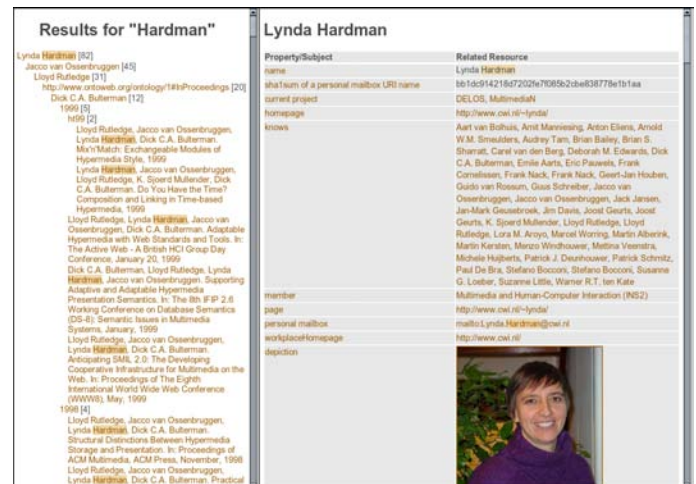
Results for "Hardman"

Lynda Hardman [82]
Jacco van Ossenbruggen [45]
Lloyd Rutledge [31]
http://www.ontoweb.org/ontology/1#InProceedings [20]
Dick C.A. Bulterman [12]
1999 [5]
ht99 [2]
Lloyd Rutledge, Jacco van Ossenbruggen, Lynda Hardman, Dick C.A. Bulterman. Mix'n'Match: Exchangeable Modules of Hypermedia Style, 1999
Lynda Hardman, Jacco van Ossenbruggen, Lloyd Rutledge, K. Sjoerd Mullender, Dick C.A. Bulterman. Do You Have the Time? Composition and Linking in Time-based Hypermedia, 1999
Lloyd Rutledge, Lynda Hardman, Jacco van Ossenbruggen, Dick C.A. Bulterman. Adaptable Hypermedia with Web Standards and Tools. In: The Active Web - A British HCI Group Day Conference, January 20, 1999
Dick C.A. Bulterman, Lloyd Rutledge, Lynda Hardman, Jacco van Ossenbruggen. Supporting Adaptive and Adaptable Hypermedia Presentation Semantics. In: The 8th IFIP 2.6 Working Conference on Database Semantics (DS-8): Semantic Issues in Multimedia Systems, January, 1999
Lloyd Rutledge, Jacco van Ossenbruggen, Lynda Hardman, Dick C.A. Bulterman. Anticipating SMIL 2.0: The Developing Cooperative Infrastructure for Multimedia on the Web. In: Proceedings of The Eighth International World Wide Web Conference (WWW8), May, 1999
1998 [4]
Lloyd Rutledge, Jacco van Ossenbruggen, Lynda Hardman, Dick C.A. Bulterman. Structural Distinctions Between Hypermedia Storage and Presentation. In: Proceedings of ACM Multimedia, ACM Press, November, 1998
Lloyd Rutledge, Jacco van Ossenbruggen, Lynda Hardman, Dick C.A. Bulterman. Practical

Lynda Hardman

| Property/Subject | Related Resource |
|---|---|
| name | Lynda Hardman |
| sha1sum of a personal mailbox URI name | bb1dc914218d7202fe7f085b2cbe838778e1b1aa |
| current project | DELOS, MultimediaN |
| homepage | http://www.cwi.nl/~lynda/ |
| knows | Aart van Bolhuis, Amit Manniesing, Anton Eliens, Arnold W.M. Smeulders, Audrey Tam, Brian Bailey, Brian S. Sharratt, Carel van den Berg, Deborah M. Edwards, Dick C.A. Bulterman, Emile Aarts, Eric Pauwels, Frank Cornelissen, Frank Nack, Frank Nack, Geert-Jan Houben, Guido van Rossum, Guus Schreiber, Jacco van Ossenbruggen, Jacco van Ossenbruggen, Jack Jansen, Jan-Mark Geusebroek, Jim Davis, Joost Geurts, Joost Geurts, K. Sjoerd Mullender, Lloyd Rutledge, Lloyd Rutledge, Lora M. Aroyo, Marcel Worring, Martin Alberink, Martin Kersten, Menzo Windhouwer, Mettina Veenstra, Michele Huijberts, Patrick J. Deunhouwer, Patrick Schmitz, Paul De Bra, Stefano Bocconi, Stefano Bocconi, Susanne G. Loeber, Suzanne Little, Warner R.T. ten Kate |
| member | Multimedia and Human-Computer Interaction (INS2) |
| page | http://www.cwi.nl/~lynda/ |
| personal mailbox | mailto:Lynda.Hardman@cwi.nl |
| workplaceHomepage | http://www.cwi.nl/ |
| depiction | |